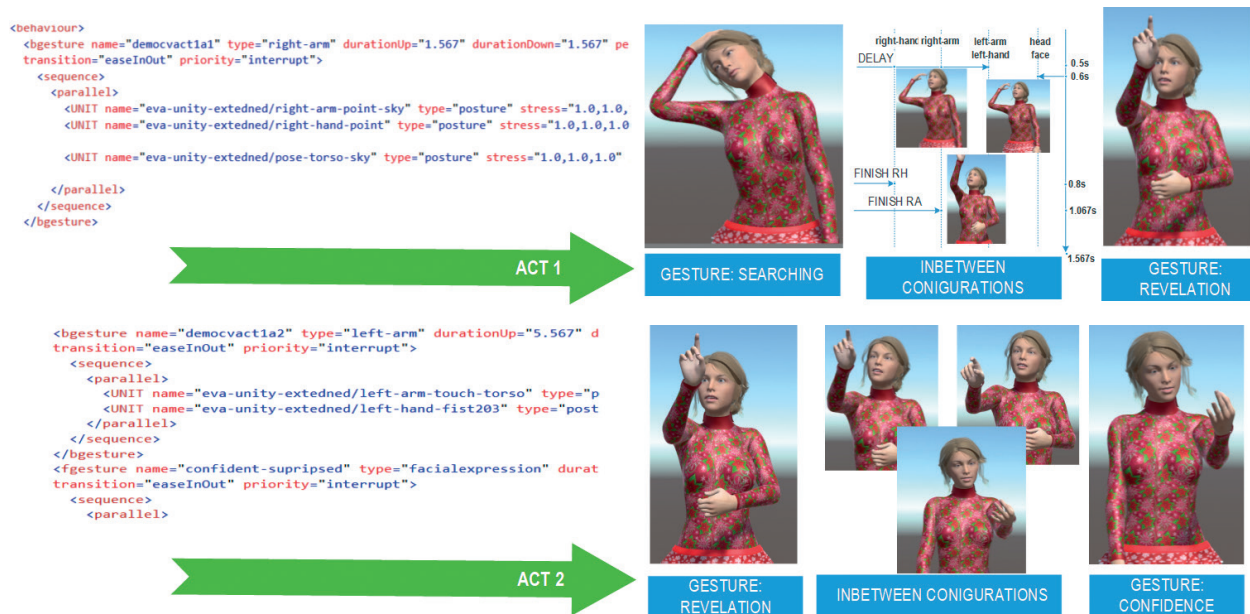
<behaviour>
<bgesture name="democvact1a1" type="right-arm" durationUp="1.567" durationDown="1.567" pe
transition="easeInOut" priority="interrupt">
<sequence>
<parallel>
<UNIT name="eva-unity-extedned/right-arm-point-sky" type="posture" stress="1.0,1.0,
<UNIT name="eva-unity-extedned/right-hand-point" type="posture" stress="1.0,1.0,1.0

<UNIT name="eva-unity-extedned/pose-torso-sky" type="posture" stress="1.0,1.0,1.0"

</parallel>
</sequence>
</bgesture>

ACT 1

GESTURE: SEARCHING

right-hand right-arm left-arm left-hand head face

DELAY

0.5s
0.6s

FINISH RH

FINISH RA

0.8s
1.067s
1.567s

INBETWEEN CONIGURATIONS

GESTURE: REVELATION

<bgesture name="democvact1a2" type="left-arm" durationUp="5.567" d
transition="easeInOut" priority="interrupt">
<sequence>
<parallel>
<UNIT name="eva-unity-extedned/left-arm-touch-torso" type="p
<UNIT name="eva-unity-extedned/left-hand-fist203" type="post
</parallel>
</sequence>
</bgesture>
<fgesture name="confident-supripsed" type="facialexpression" durat
transition="easeInOut" priority="interrupt">
<sequence>
<parallel>

ACT 2

GESTURE: REVELATION

INBETWEEN CONIGURATIONS

GESTURE: CONFIDENCE